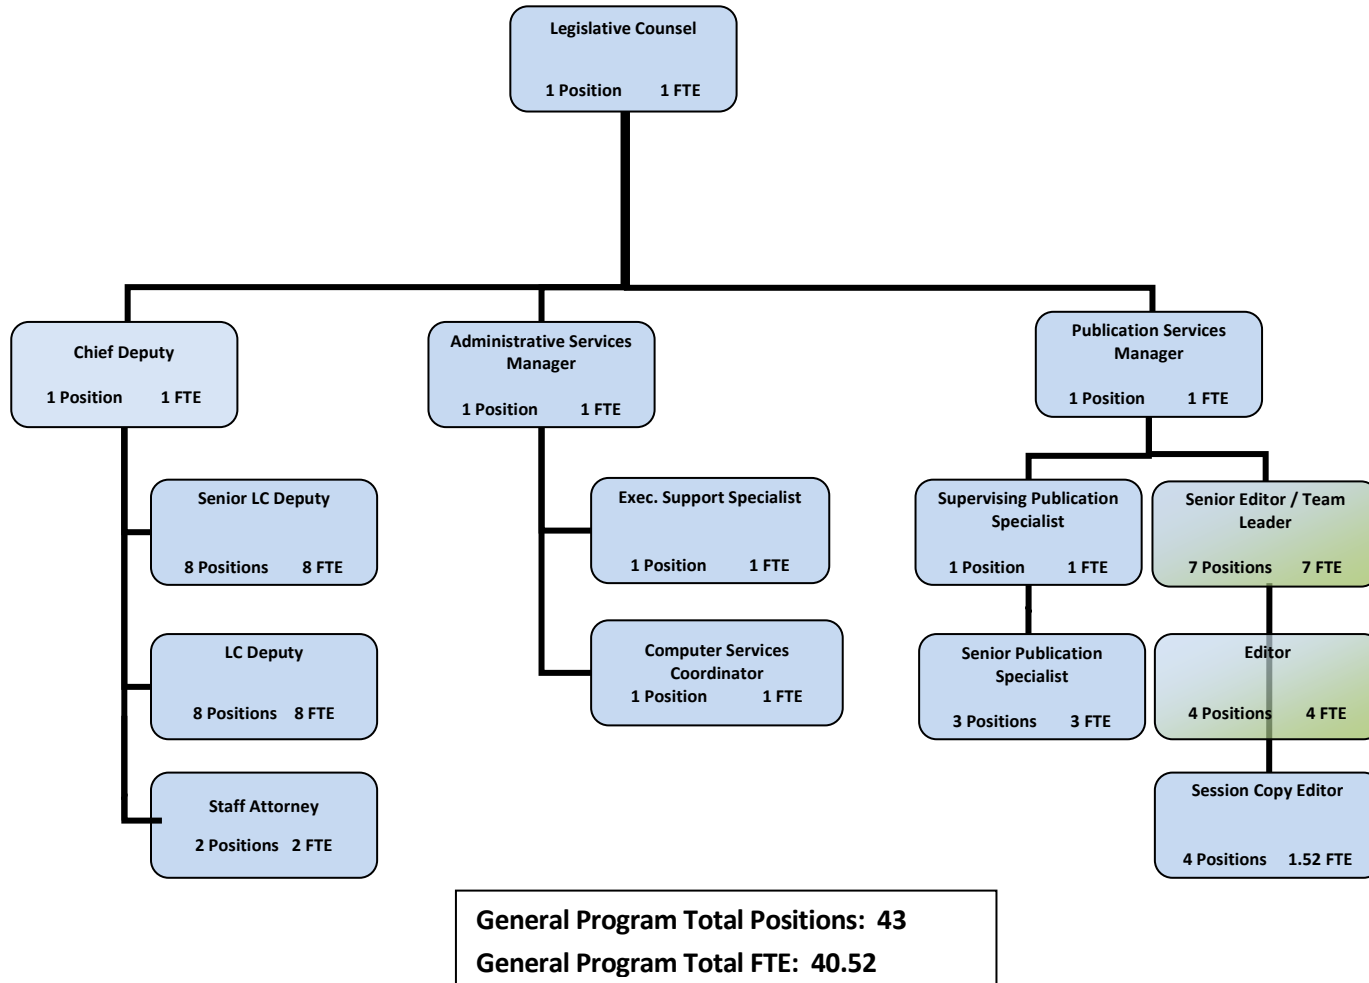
Legislative Counsel

1 Position 1 FTE

Chief Deputy

1 Position 1 FTE

Senior LC Deputy

8 Positions 8 FTE

LC Deputy

8 Positions 8 FTE

Staff Attorney

2 Positions 2 FTE

Administrative Services Manager

1 Position 1 FTE

Exec. Support Specialist

1 Position 1 FTE

Computer Services Coordinator

1 Position 1 FTE

Publication Services Manager

1 Position 1 FTE

Supervising Publication Specialist

1 Position 1 FTE

Senior Publication Specialist

3 Positions 3 FTE

Senior Editor / Team Leader

7 Positions 7 FTE

Editor

4 Positions 4 FTE

Session Copy Editor

4 Positions 1.52 FTE

General Program Total Positions: 43

General Program Total FTE: 40.52